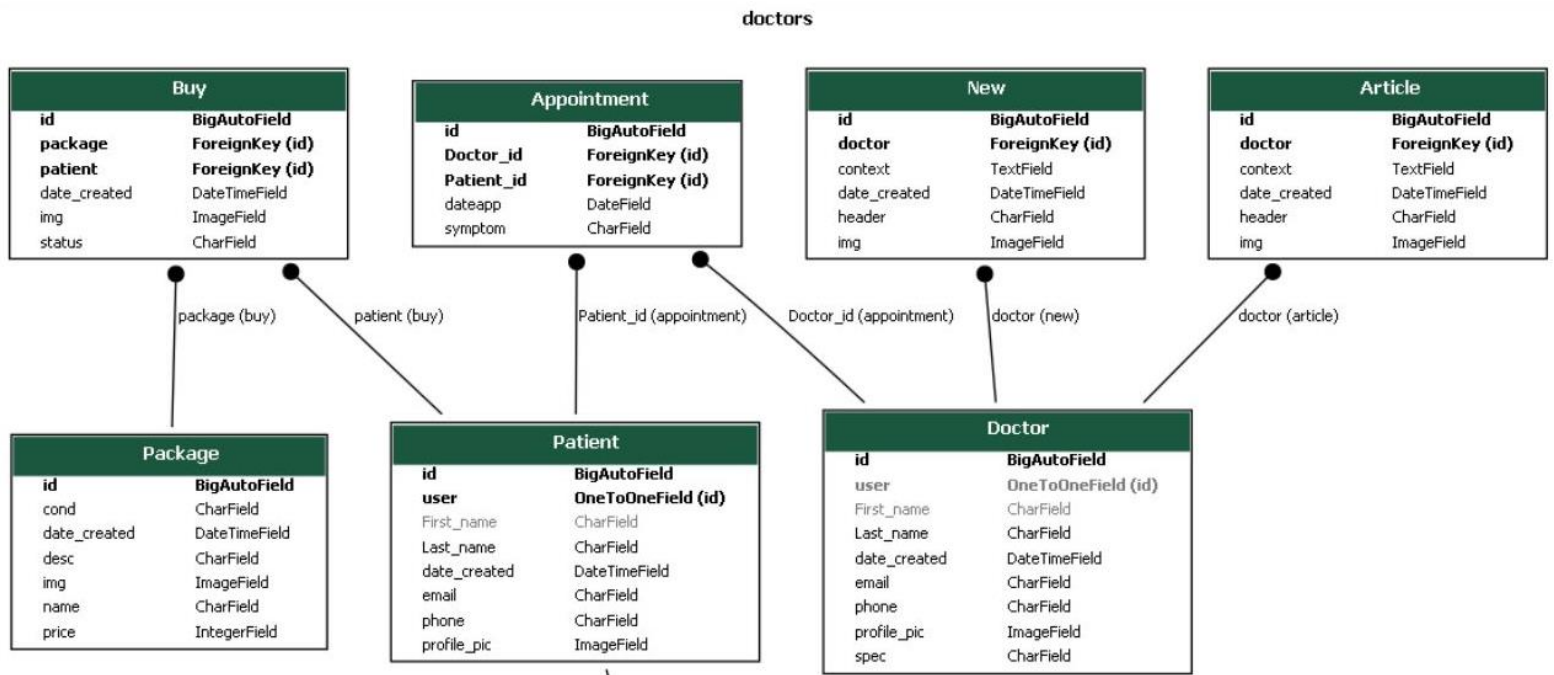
doctors

| Buy | |
|---|---|
| id | BigAutoField |
| package | ForeignKey (id) |
| patient | ForeignKey (id) |
| date_created | DateTimeField |
| img | ImageField |
| status | CharField |

| Appointment | |
|---|---|
| id | BigAutoField |
| Doctor_id | ForeignKey (id) |
| Patient_id | ForeignKey (id) |
| dateapp | DateField |
| symptom | CharField |

| New | |
|---|---|
| id | BigAutoField |
| doctor | ForeignKey (id) |
| context | TextField |
| date_created | DateTimeField |
| header | CharField |
| img | ImageField |

| Article | |
|---|---|
| id | BigAutoField |
| doctor | ForeignKey (id) |
| context | TextField |
| date_created | DateTimeField |
| header | CharField |
| img | ImageField |

package (buy)
patient (buy)
Patient_id (appointment)
Doctor_id (appointment)
doctor (new)
doctor (article)

| Package | |
|---|---|
| id | BigAutoField |
| cond | CharField |
| date_created | DateTimeField |
| desc | CharField |
| img | ImageField |
| name | CharField |
| price | IntegerField |

| Patient | |
|---|---|
| id | BigAutoField |
| user | OneToOneField (id) |
| First_name | CharField |
| Last_name | CharField |
| date_created | DateTimeField |
| email | CharField |
| phone | CharField |
| profile_pic | ImageField |

| Doctor | |
|---|---|
| id | BigAutoField |
| user | OneToOneField (id) |
| First_name | CharField |
| Last_name | CharField |
| date_created | DateTimeField |
| email | CharField |
| phone | CharField |
| profile_pic | ImageField |
| spec | CharField |